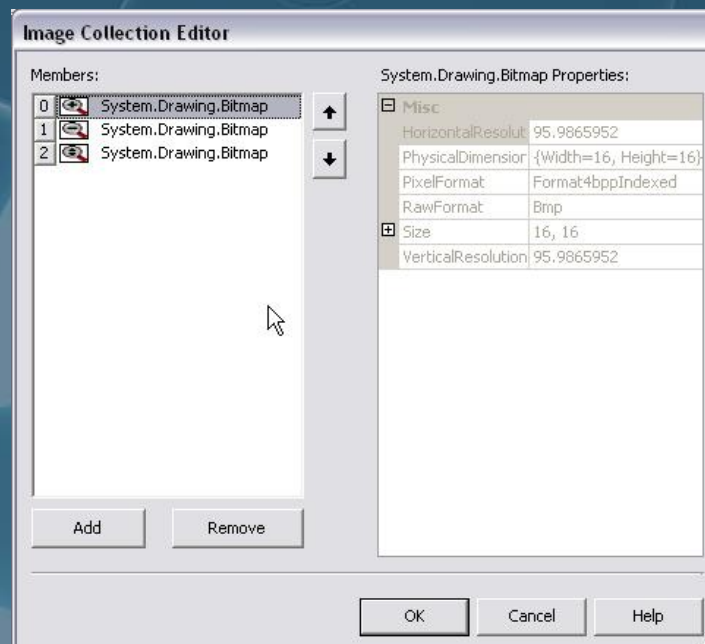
Image Collection Editor

Members:

0 System.Drawing.Bitmap
1 System.Drawing.Bitmap
2 System.Drawing.Bitmap

System.Drawing.Bitmap Properties:

Misc

| | |
|---|---|
| HorizontalResolut | 95.9865952 |
| PhysicalDimensior | {Width=16, Height=16} |
| PixelFormat | Format4bppIndexed |
| RawFormat | Bmp |
| Size | 16, 16 |
| VerticalResolution | 95.9865952 |

Add

Remove

OK

Cancel

Help